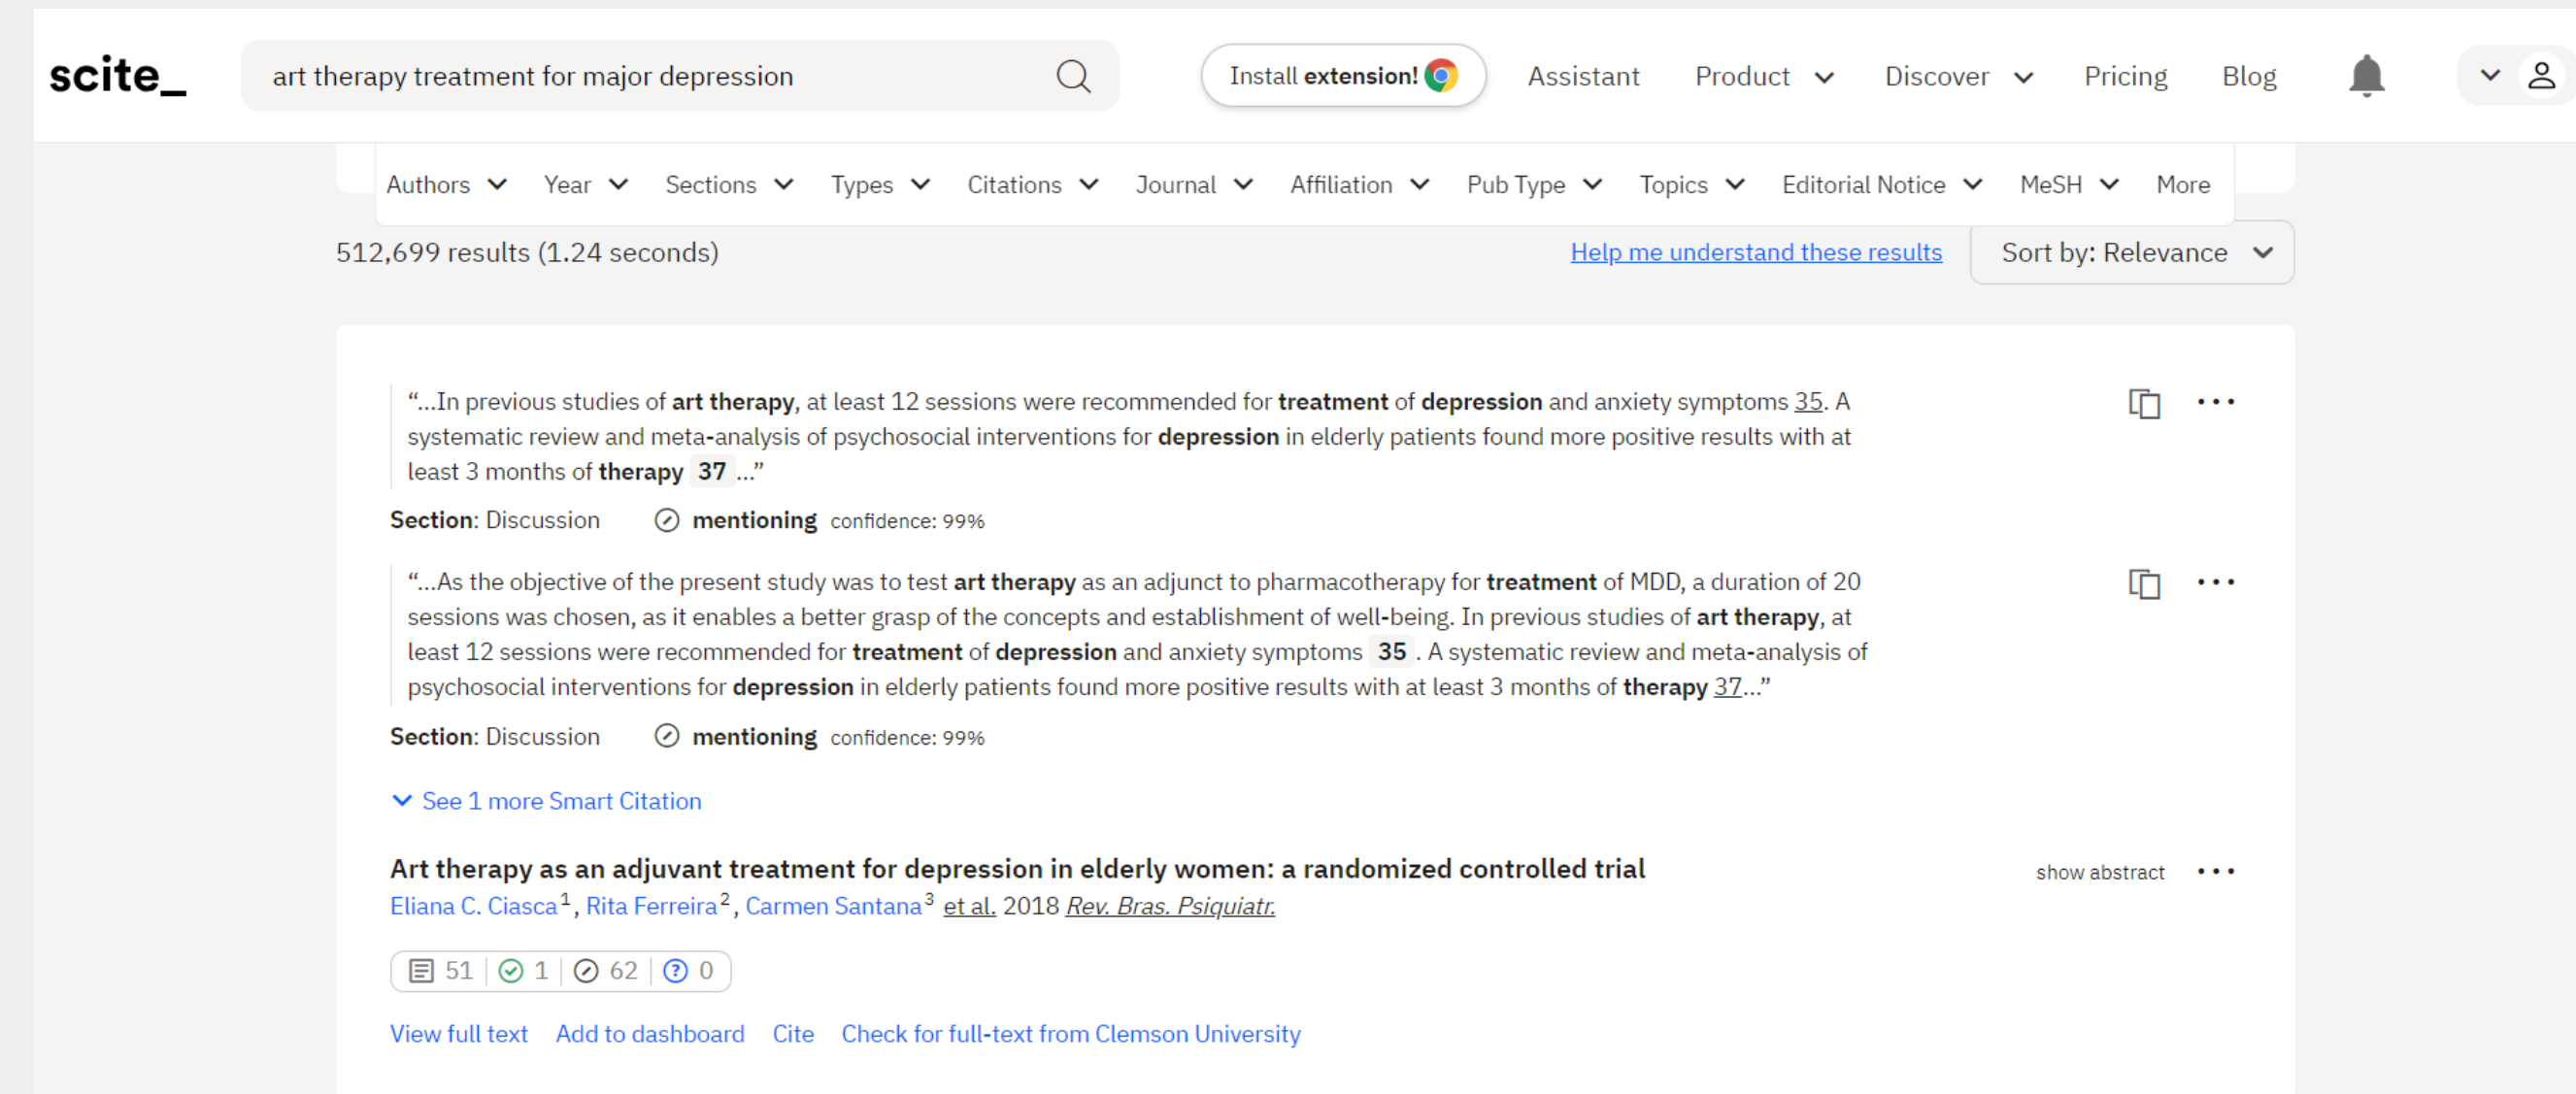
scite_

art therapy treatment for major depression

Install extension!

Assistant Product Discover Pricing Blog

Authors Year Sections Types Citations Journal Affiliation Pub Type Topics Editorial Notice MeSH More

512,699 results (1.24 seconds)

Help me understand these results

Sort by: Relevance

"...In previous studies of art therapy, at least 12 sessions were recommended for treatment of depression and anxiety symptoms 35. A systematic review and meta-analysis of psychosocial interventions for depression in elderly patients found more positive results with at least 3 months of therapy 37 ..."

Section: Discussion mentioning confidence: 99%

"...As the objective of the present study was to test art therapy as an adjunct to pharmacotherapy for treatment of MDD, a duration of 20 sessions was chosen, as it enables a better grasp of the concepts and establishment of well-being. In previous studies of art therapy, at least 12 sessions were recommended for treatment of depression and anxiety symptoms 35 . A systematic review and meta-analysis of psychosocial interventions for depression in elderly patients found more positive results with at least 3 months of therapy 37..."

Section: Discussion mentioning confidence: 99%

See 1 more Smart Citation

Art therapy as an adjuvant treatment for depression in elderly women: a randomized controlled trial

show abstract

Eliana C. Ciasca$^1$, Rita Ferreira$^2$, Carmen Santana$^3$ et al. 2018 Rev. Bras. Psiquiatr.

51 1 62 0

View full text Add to dashboard Cite Check for full-text from Clemson University